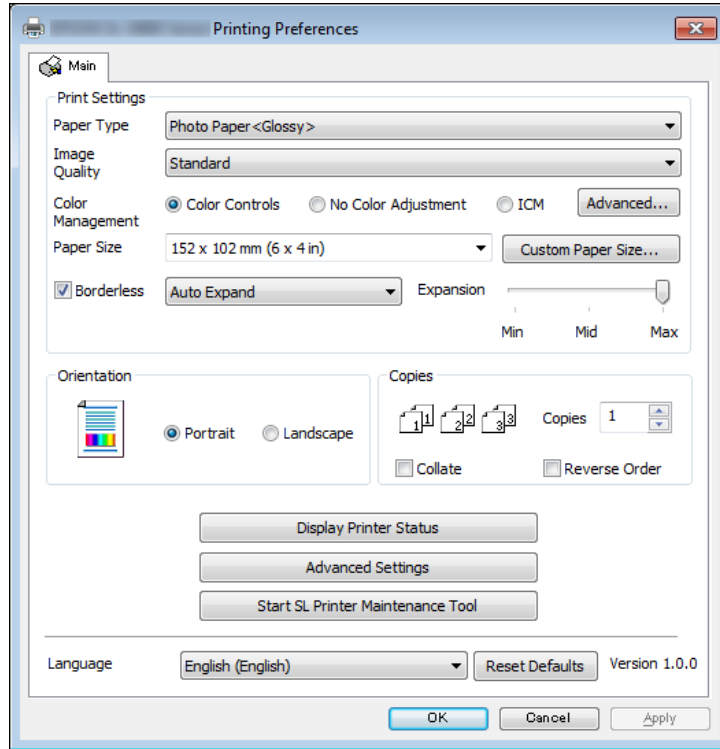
Printing Preferences

Main

Print Settings

Paper Type Photo Paper<Glossy>

Image Quality Standard

Color Management Color Controls No Color Adjustment ICM Advanced...

Paper Size 152 x 102 mm (6 x 4 in) Custom Paper Size...

Borderless Auto Expand Expansion

Min Mid Max

Orientation

Portrait Landscape

Copies

1 1 2 2 3 3

Copies 1

Collate Reverse Order

Display Printer Status

Advanced Settings

Start SL Printer Maintenance Tool

Language English (English) Reset Defaults Version 1.0.0

OK Cancel Apply